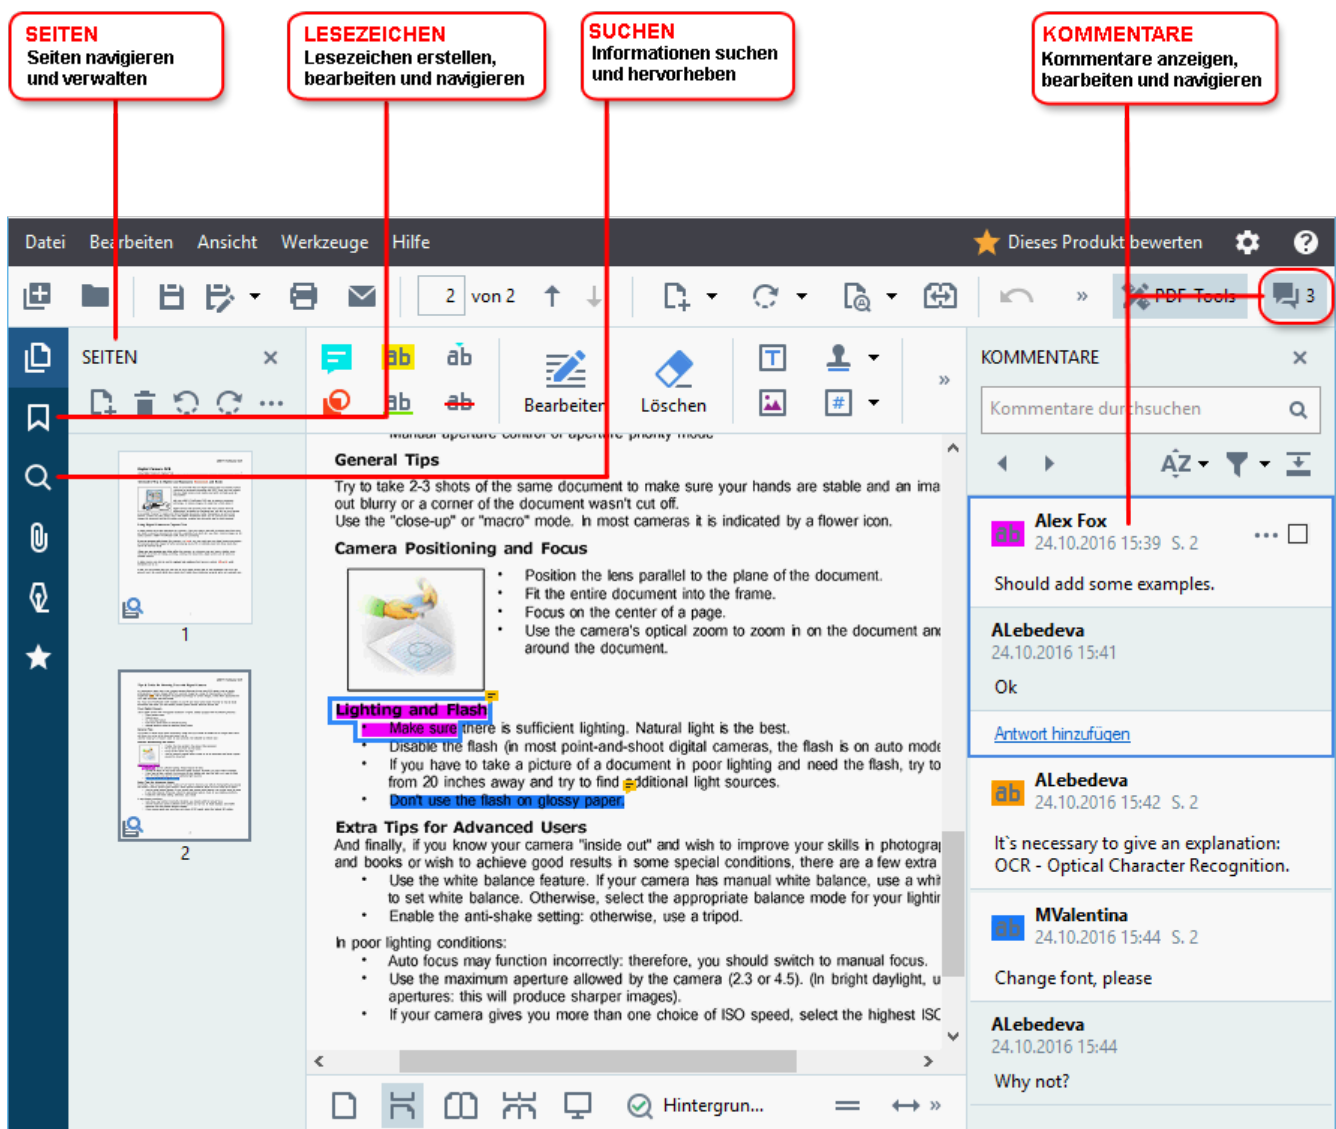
SEITEN
Seiten navigieren und verwalten

LESEZEICHEN
Lesezeichen erstellen, bearbeiten und navigieren

SUCHEN
Informationen suchen und hervorheben

KOMMENTARE
Kommentare anzeigen, bearbeiten und navigieren

Datei Bearbeiten Ansicht Werkzeuge Hilfe

Dieses Produkt bewerten

2 von 2

PDF-Tools 3

SEITEN

Bearbeiten Löschen

KOMMENTARE

Kommentare durchsuchen

General Tips

Try to take 2-3 shots of the same document to make sure your hands are stable and an ima out blurry or a corner of the document wasn't cut off.
Use the "close-up" or "macro" mode. In most cameras it is indicated by a flower icon.

Camera Positioning and Focus

• Position the lens parallel to the plane of the document.
• Fit the entire document into the frame.
• Focus on the center of a page.
• Use the camera's optical zoom to zoom in on the document an around the document.

Lighting and Flash
• Make sure there is sufficient lighting. Natural light is the best.
• Disable the flash (in most point-and-shoot digital cameras, the flash is on auto mode
• If you have to take a picture of a document in poor lighting and need the flash, try to from 20 inches away and try to find additional light sources.
• Don't use the flash on glossy paper.

Extra Tips for Advanced Users
And finally, if you know your camera "inside out" and wish to improve your skills in photogra and books or wish to achieve good results in some special conditions, there are a few extra
• Use the white balance feature. If your camera has manual white balance, use a whi to set white balance. Otherwise, select the appropriate balance mode for your lightir
• Enable the anti-shake setting: otherwise, use a tripod.

In poor lighting conditions:
• Auto focus may function incorrectly: therefore, you should switch to manual focus.
• Use the maximum aperture allowed by the camera (2.3 or 4.5). (In bright daylight, u apertures: this will produce sharper images).
• If your camera gives you more than one choice of ISO speed, select the highest ISC

1
2

Hintergrun...

Alex Fox
24.10.2016 15:39 S. 2
Should add some examples.

ALebedeva
24.10.2016 15:41
Ok

Antwort hinzufügen

ALebedeva
24.10.2016 15:42 S. 2
It`s necessary to give an explanation: OCR - Optical Character Recognition.

MValentina
24.10.2016 15:44 S. 2
Change font, please

ALebedeva
24.10.2016 15:44
Why not?